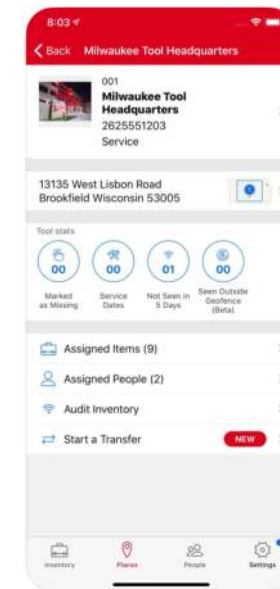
8:03

Back Milwaukee Tool Headquarters

001
Milwaukee Tool Headquarters
2625551203
Service

13135 West Lisbon Road
Brookfield Wisconsin 53005

Tool stats

00
Marked as Missing

00
Service Dates

01
Not Seen in 5 Days

00
Seen Outside Geofence (Beta)

Assigned Items (9)

Assigned People (2)

Audit Inventory

Start a Transfer NEW

Inventory Places People Settings